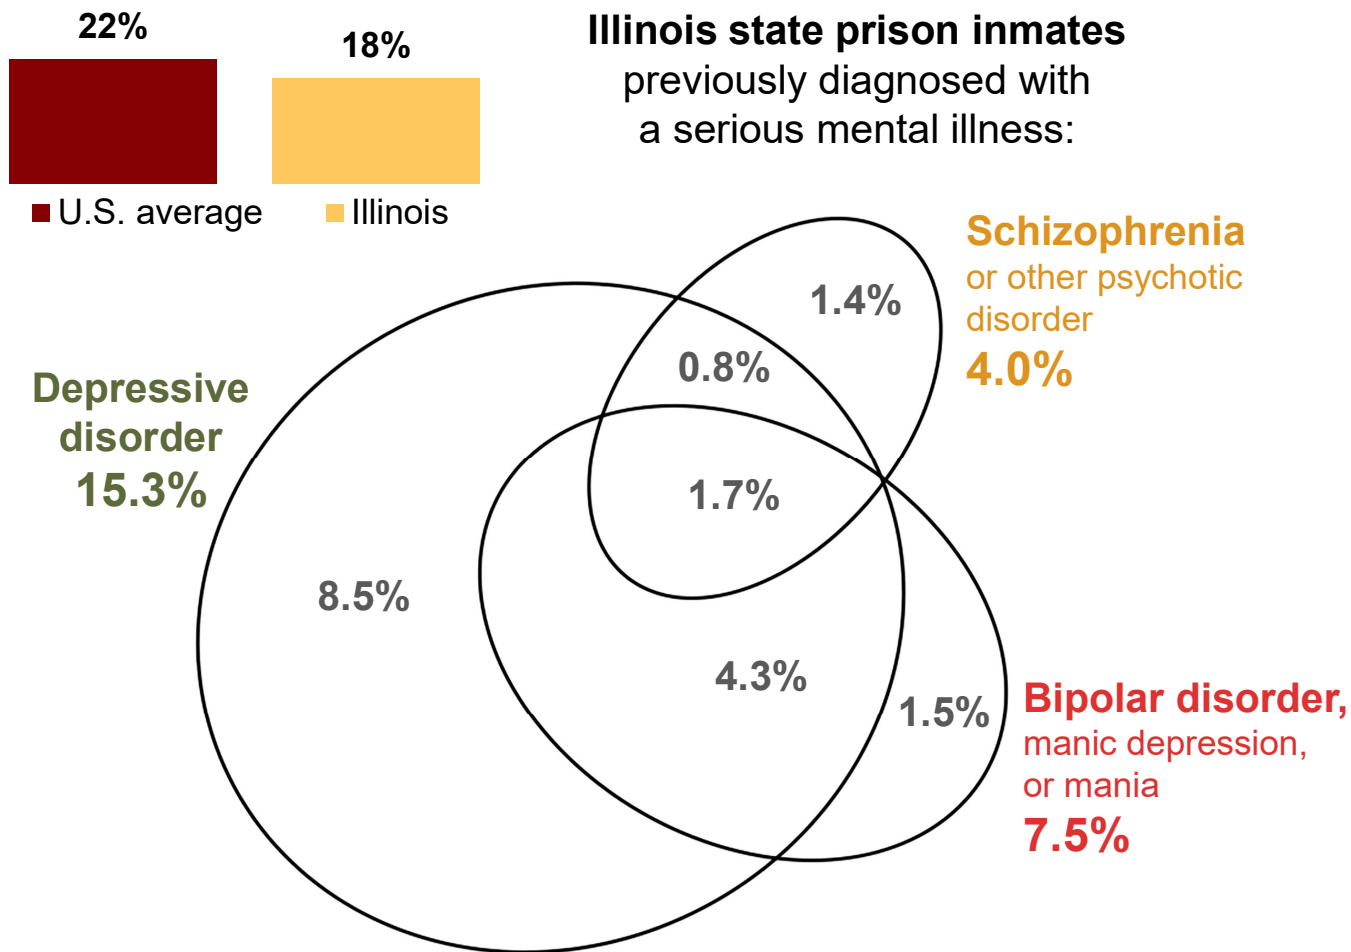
22%

18%

U.S. average

Illinois

**Illinois state prison inmates** previously diagnosed with a serious mental illness:

**Schizophrenia** or other psychotic disorder **4.0%**

1.4%

0.8%

**Depressive disorder 15.3%**

1.7%

8.5%

4.3%

1.5%

**Bipolar disorder,** manic depression, or mania **7.5%**